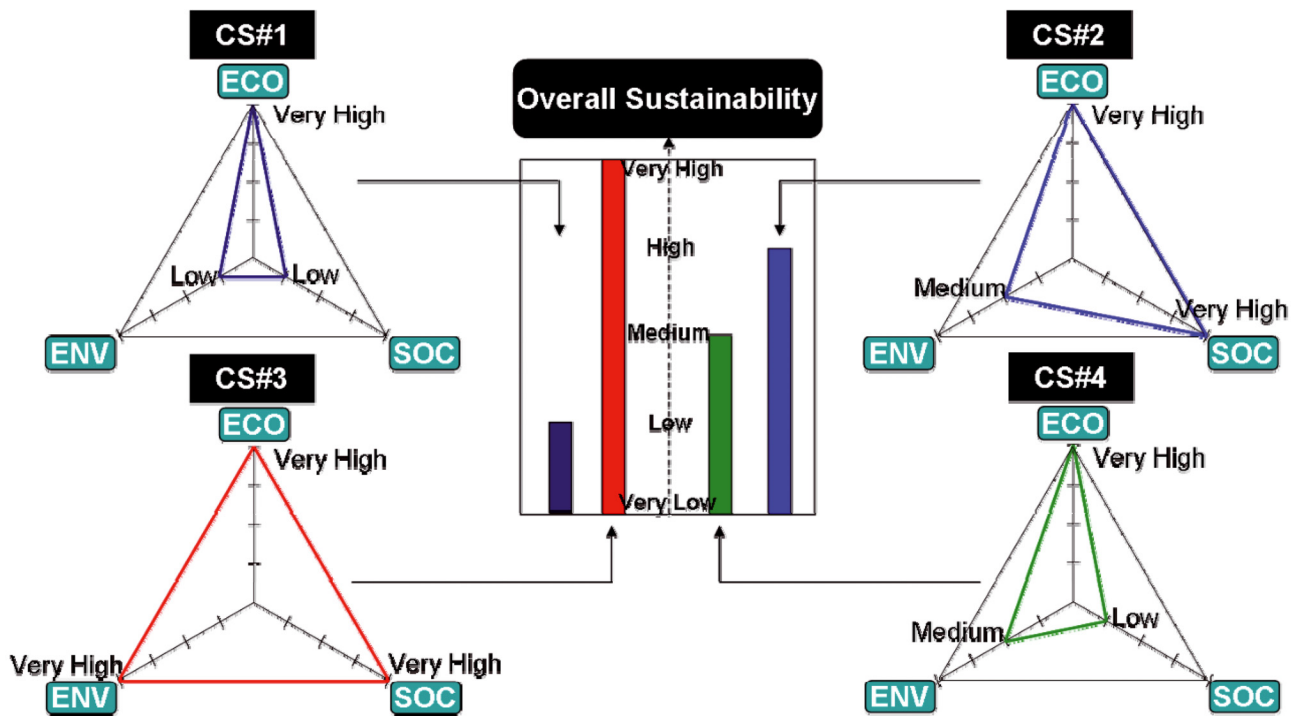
CS#1
ECO
Very High
Low
Low
ENV
SOC

Overall Sustainability
Very High
High
Medium
Low
Very Low

CS#2
ECO
Very High
Medium
Very High
ENV
SOC

CS#3
ECO
Very High
Very High
Very High
ENV
SOC

CS#4
ECO
Very High
Medium
Low
ENV
SOC